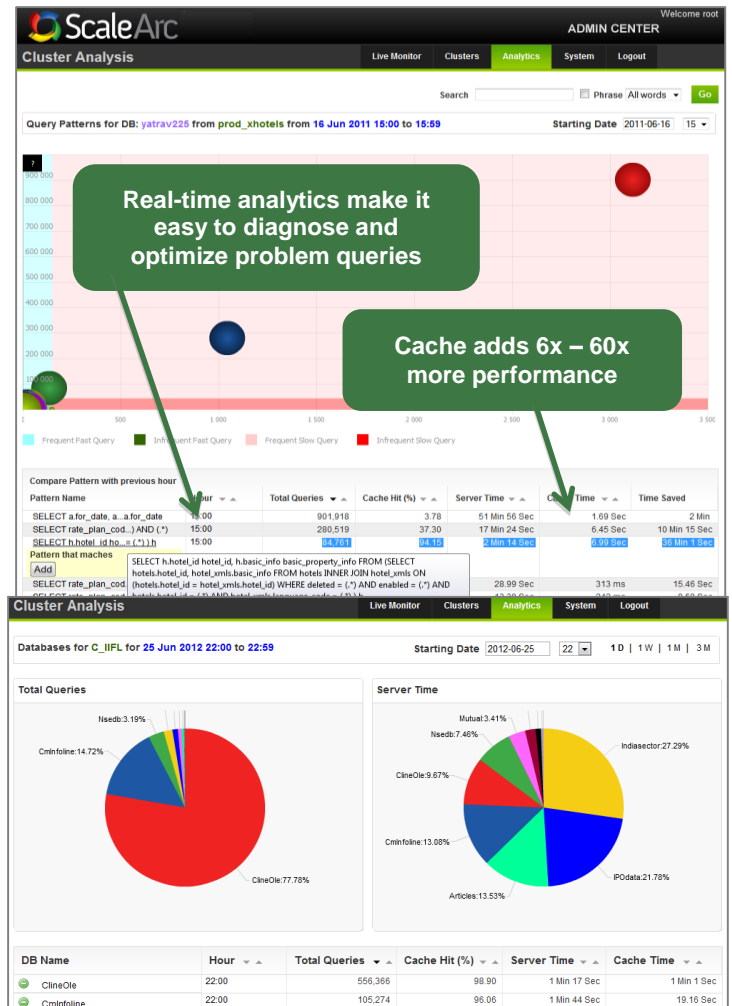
ScaleArc

Welcome root

ADMIN CENTER

Cluster Analysis

Live Monitor | Clusters | Analytics | System | Logout

Search [ ] Phrase All words Go

Query Patterns for DB: yatrav225 from prod_xhotels from 16 Jun 2011 15:00 to 15:59

Starting Date 2011-06-16 15

?

900 000
800 000
700 000
600 000
500 000
400 000
300 000
200 000
100 000

500 1 000 1 500 2 000 2 500 3 000 3 500

Real-time analytics make it easy to diagnose and optimize problem queries

Cache adds 6x – 60x more performance

Frequent Fast Query | Infrequent Fast Query | Frequent Slow Query | Infrequent Slow Query

Compare Pattern with previous hour

| Pattern Name | Hour | Total Queries | Cache Hit (%) | Server Time | Cache Time | Time Saved |
|---|---|---|---|---|---|---|
| SELECT a.for_date, a...a.for_date | 15:00 | 901,918 | 3.78 | 51 Min 56 Sec | 1.69 Sec | 2 Min |
| SELECT rate_plan_cod...) AND (.*) | 15:00 | 280,519 | 37.30 | 17 Min 24 Sec | 6.45 Sec | 10 Min 15 Sec |
| SELECT h.hotel_id ho... = (.*) ) h | 15:00 | 84,761 | 94.15 | 2 Min 14 Sec | 6.99 Sec | 36 Min 1 Sec |
| Pattern that maches | | | | | | |
| Add | | | | | | |
| SELECT rate_plan_cod... | | | | 28.99 Sec | 313 ms | 15.46 Sec |

SELECT h.hotel_id hotel_id, h.basic_info basic_property_info FROM (SELECT hotels.hotel_id, hotel_xmls.basic_info FROM hotels INNER JOIN hotel_xmls ON (hotels.hotel_id = hotel_xmls.hotel_id) WHERE deleted = (.*) AND enabled = (.*) AND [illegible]

Cluster Analysis

Live Monitor | Clusters | Analytics | System | Logout

Databases for C_IIFL for 25 Jun 2012 22:00 to 22:59

Starting Date 2012-06-25 22 1 D | 1 W | 1 M | 3 M

Total Queries

Nsedb:3.19%
CmInfoline:14.72%
ClineOle:77.78%

Server Time

Mutual:3.41%
Nsedb:7.46%
Indiasector:27.29%
ClineOle:9.67%
CmInfoline:13.08%
IPOdata:21.78%
Articles:13.53%

| DB Name | Hour | Total Queries | Cache Hit (%) | Server Time | Cache Time |
|---|---|---|---|---|---|
| ClineOle | 22:00 | 556,366 | 98.90 | 1 Min 17 Sec | 1 Min 1 Sec |
| CmInfoline | 22:00 | 105,274 | 96.06 | 1 Min 44 Sec | 19.16 Sec |